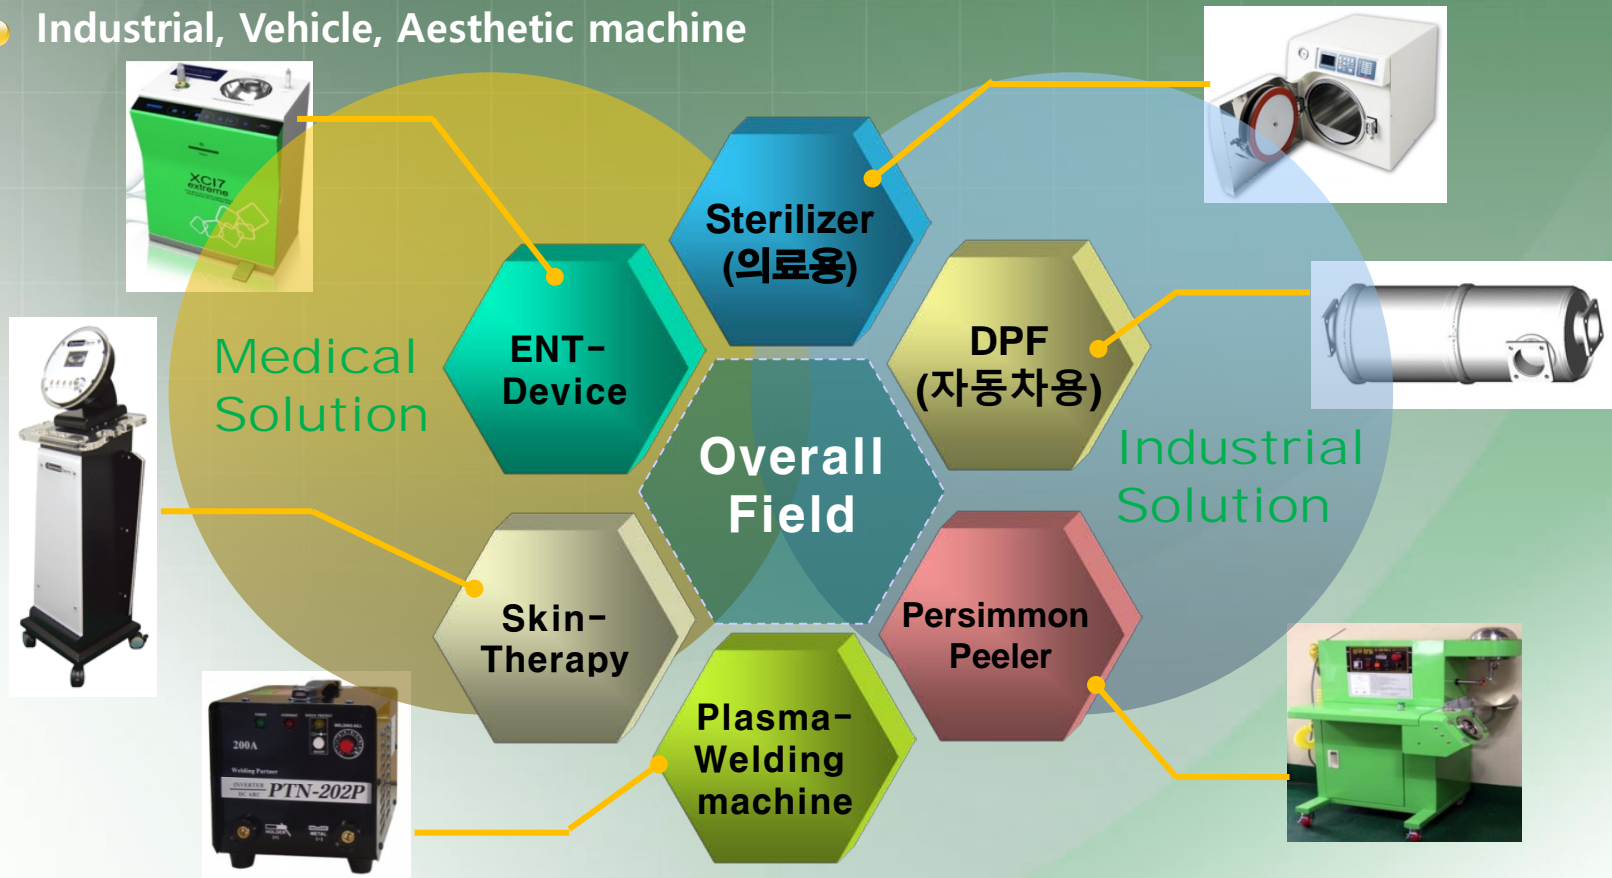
Industrial, Vehicle, Aesthetic machine

XCI7 extreme

Medical Solution

ENT-Device

Sterilizer (의료용)

DPF (자동차용)

Overall Field

Industrial Solution

Skin-Therapy

Persimmon Peeler

Plasma-Welding machine

200A

Welding Partner

INVERTER DC ARC PTN-202P